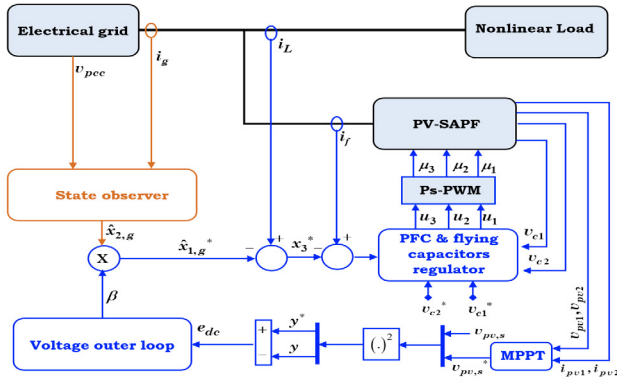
Electrical grid

$i_g$

$v_{pcc}$

$i_L$

Nonlinear Load

PV-SAPF

$i_f$

$\mu_3$ $\mu_2$ $\mu_1$

Ps-PWM

State observer

$u_3$ $u_2$ $u_1$

$\hat{x}_{2,g}$

X

$\hat{x}_{1,g}{}^*$

$-$ $+$

$x_3{}^*$

$-$ $+$

PFC & flying capacitors regulator

$v_{c1}$

$v_{c2}$

$\beta$

$v_{c2}{}^*$ $v_{c1}{}^*$

$v_{pv1}, v_{pv2}$

Voltage outer loop

$e_{dc}$

$+$

$-$

$y^*$

$y$

$(\cdot)^2$

$v_{pv,s}$

$v_{pv,s}{}^*$

MPPT

$i_{pv1}, i_{pv2}$